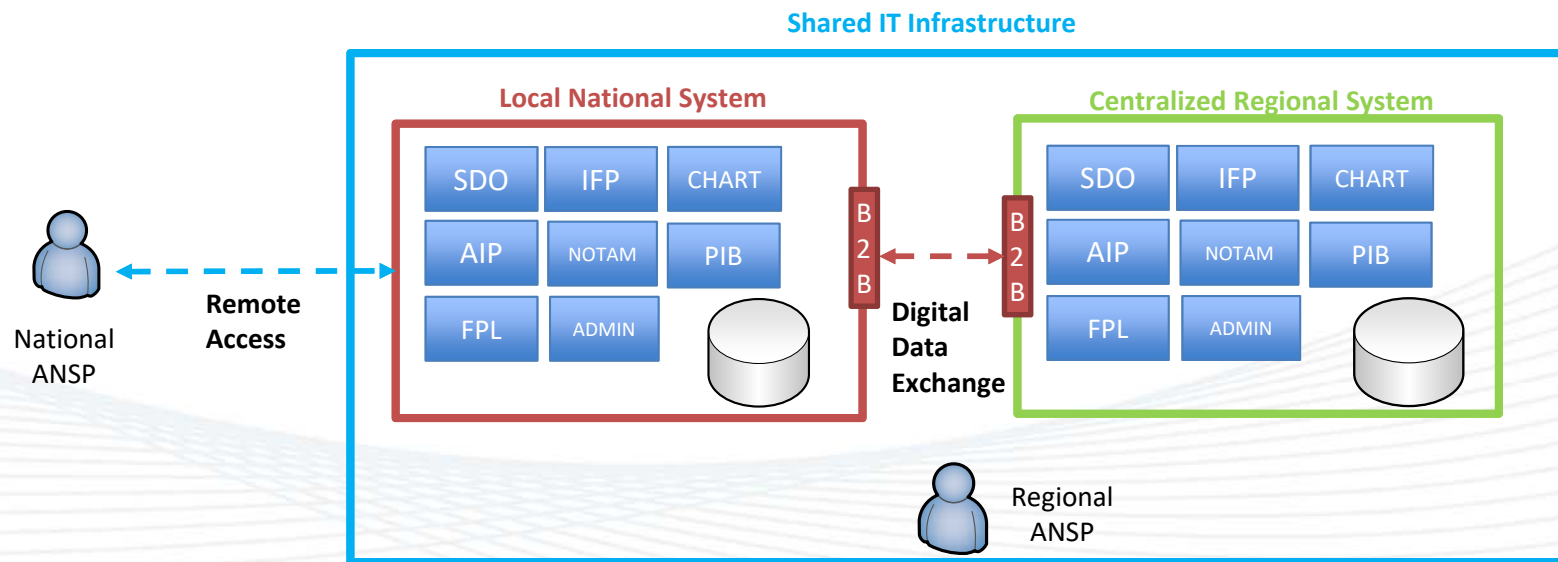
Shared IT Infrastructure

National ANSP

Remote Access

Local National System

SDO
IFP
CHART
AIP
NOTAM
PIB
FPL
ADMIN

B
2
B

Digital Data Exchange

B
2
B

Centralized Regional System

SDO
IFP
CHART
AIP
NOTAM
PIB
FPL
ADMIN

Regional ANSP